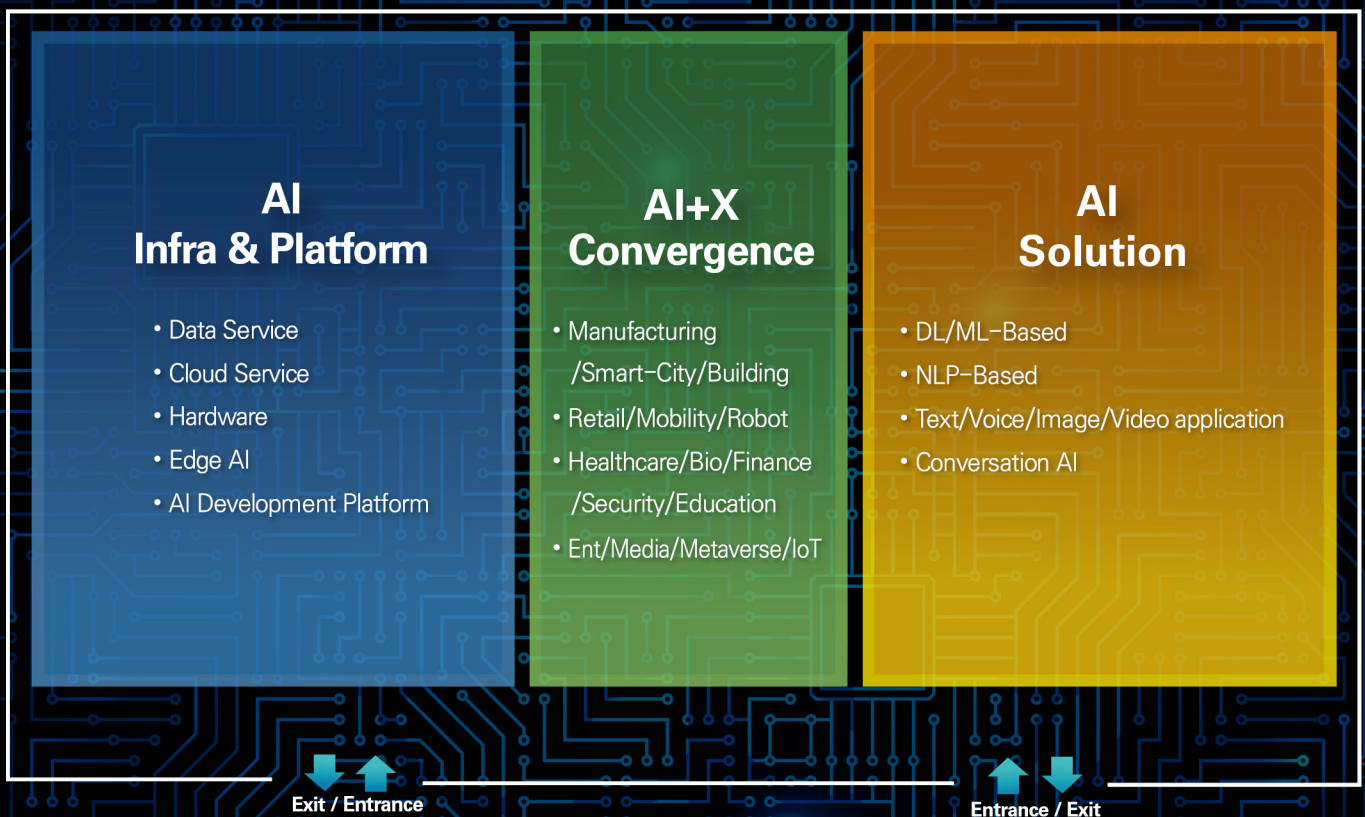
AI
Infra & Platform

• Data Service
• Cloud Service
• Hardware
• Edge AI
• AI Development Platform

AI+X
Convergence

• Manufacturing /Smart-City/Building
• Retail/Mobility/Robot
• Healthcare/Bio/Finance /Security/Education
• Ent/Media/Metaverse/IoT

AI
Solution

• DL/ML-Based
• NLP-Based
• Text/Voice/Image/Video application
• Conversation AI

Exit / Entrance

Entrance / Exit